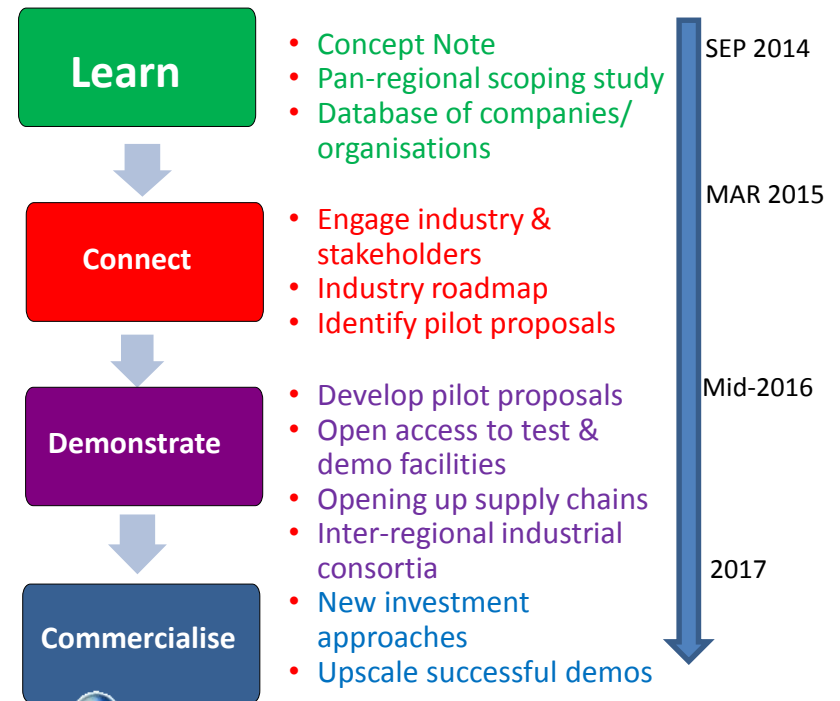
Learn

• Concept Note
• Pan-regional scoping study
• Database of companies/ organisations

SEP 2014

Connect

• Engage industry & stakeholders
• Industry roadmap
• Identify pilot proposals

MAR 2015

Demonstrate

• Develop pilot proposals
• Open access to test & demo facilities
• Opening up supply chains
• Inter-regional industrial consortia

Mid-2016

2017

Commercialise

• New investment approaches
• Upscale successful demos